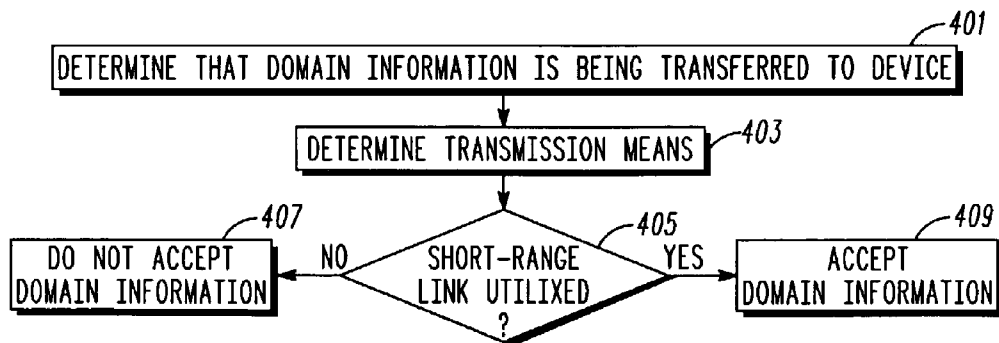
401
DETERMINE THAT DOMAIN INFORMATION IS BEING TRANSFERRED TO DEVICE

DETERMINE TRANSMISSION MEANS
403

407
DO NOT ACCEPT DOMAIN INFORMATION

NO

405
SHORT-RANGE LINK UTILIXED ?

YES

409
ACCEPT DOMAIN INFORMATION